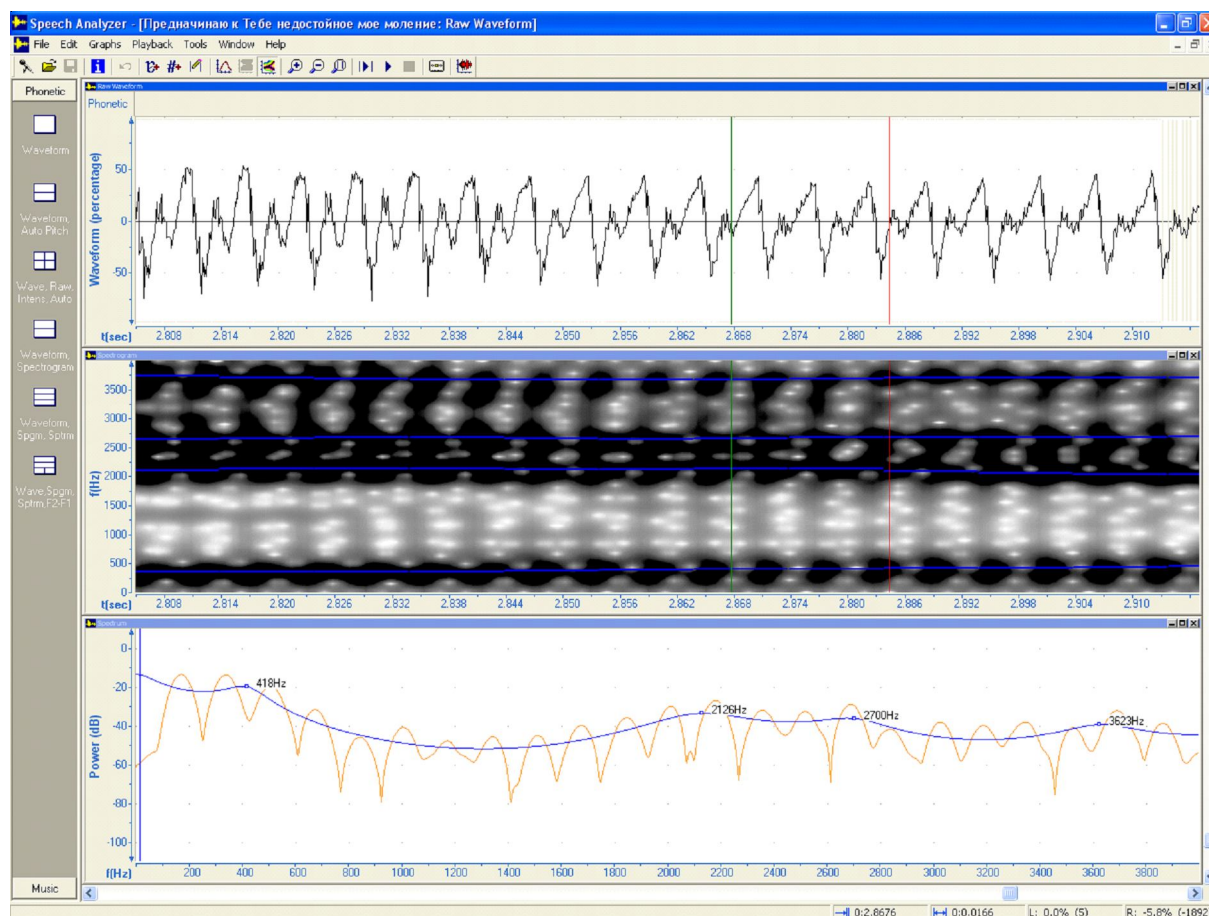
Speech Analyzer - [Предначинаю к Тебе недостойное мое моление: Raw Waveform]

File Edit Graphs Playback Tools Window Help

Phonetic

Waveform

Waveform, Auto Pitch

Wave, Raw, Intens, Auto

Waveform, Spectrogram

Waveform, Spgm, Sptrm

Wave,Spgm, Sptrm,F2-F1

Music

Raw Waveform

Phonetic

Waveform (percentage)

50
0
-50

t(sec) 2.808 2.814 2.820 2.826 2.832 2.838 2.844 2.850 2.856 2.862 2.868 2.874 2.880 2.886 2.892 2.898 2.904 2.910

Spectrogram

f(Hz)

3500
3000
2500
2000
1500
1000
500
0

t(sec) 2.808 2.814 2.820 2.826 2.832 2.838 2.844 2.850 2.856 2.862 2.868 2.874 2.880 2.886 2.892 2.898 2.904 2.910

Spectrum

Power (dB)

0
-20
-40
-60
-80
-100

418Hz
2126Hz
2700Hz
3623Hz

f(Hz) 200 400 600 800 1000 1200 1400 1600 1800 2000 2200 2400 2600 2800 3000 3200 3400 3600 3800

0:2.8676 0:0.0166 L: 0.0% (5) R: -5.8% (-1892